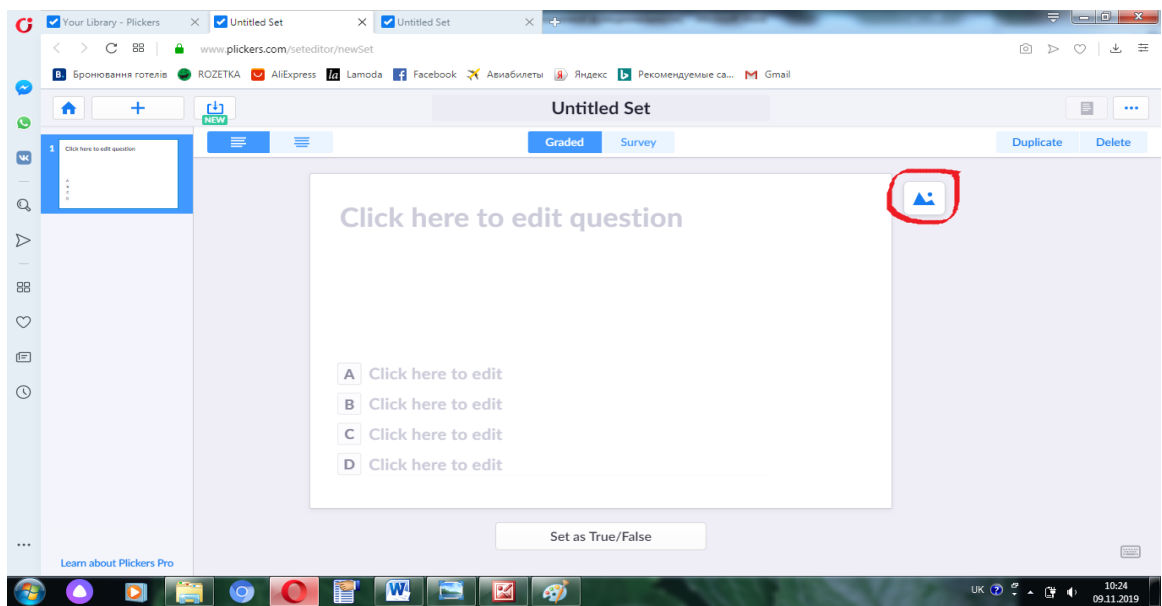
Your Library - Plickers
Untitled Set
Untitled Set

www.plickers.com/seteditor/newSet

Бронювання готелів ROZETKA AliExpress Lamoda Facebook Авиабилеты Яндекс Рекомендуемые са... Gmail

NEW

Untitled Set

1 Click here to edit question

Graded Survey

Duplicate Delete

Click here to edit question

A Click here to edit
B Click here to edit
C Click here to edit
D Click here to edit

Set as True/False

Learn about Plickers Pro

UK 10:24 09.11.2019